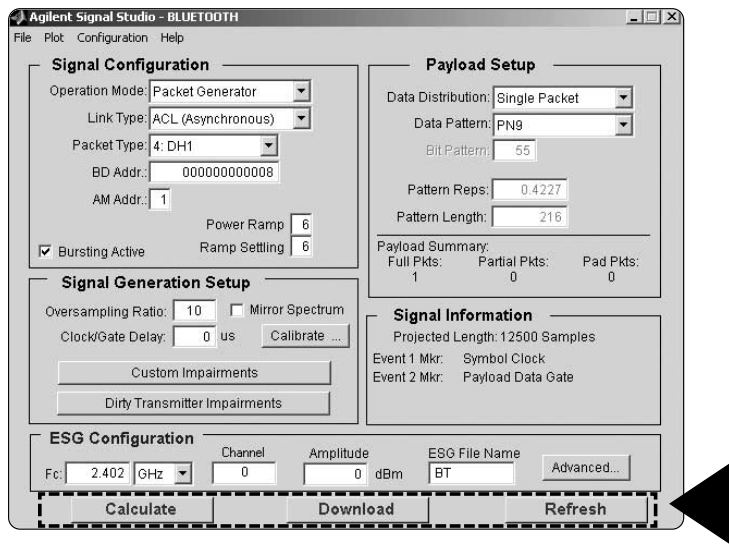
Agilent Signal Studio - BLUETOOTH
File Plot Configuration Help

Signal Configuration
Operation Mode: Packet Generator
Link Type: ACL (Asynchronous)
Packet Type: 4: DH1
BD Addr.: 000000000008
AM Addr.: 1
Power Ramp 6
Ramp Settling 6
Bursting Active

Signal Generation Setup
Oversampling Ratio: 10
Mirror Spectrum
Clock/Gate Delay: 0 us
Calibrate ...
Custom Impairments
Dirty Transmitter Impairments

Payload Setup
Data Distribution: Single Packet
Data Pattern: PN9
Bit Pattern: 55
Pattern Reps: 0.4227
Pattern Length: 216
Payload Summary:
Full Pkts: 1
Partial Pkts: 0
Pad Pkts: 0

Signal Information
Projected Length: 12500 Samples
Event 1 Mkr: Symbol Clock
Event 2 Mkr: Payload Data Gate

ESG Configuration
Fc: 2.402 GHz
Channel 0
Amplitude 0 dBm
ESG File Name BT
Advanced...

Calculate Download Refresh